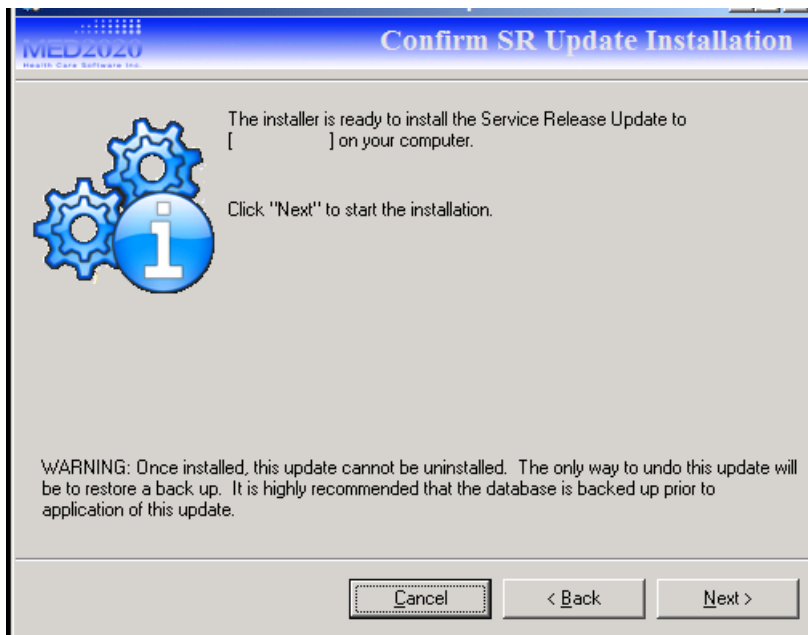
MED2020
Health Care Software Inc.

Confirm SR Update Installation

The installer is ready to install the Service Release Update to [ ] on your computer.

Click "Next" to start the installation.

WARNING: Once installed, this update cannot be uninstalled. The only way to undo this update will be to restore a back up. It is highly recommended that the database is backed up prior to application of this update.

Cancel
< Back
Next >